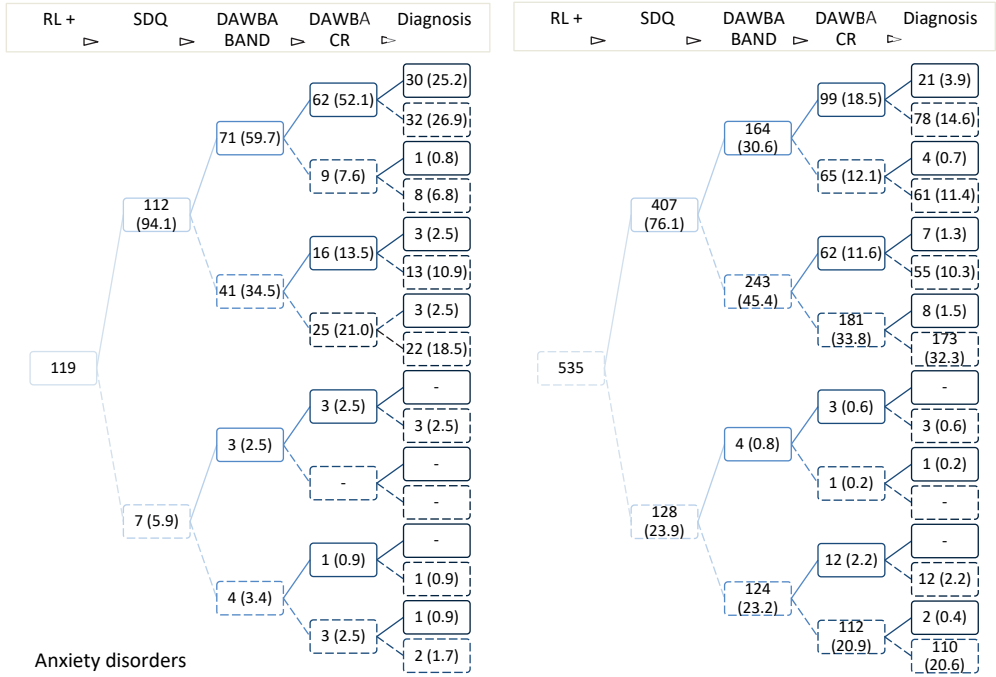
RL + ▻ SDQ ▻ DAWBA BAND ▻ DAWBA CR ▻ Diagnosis

119
112 (94.1)
71 (59.7)
62 (52.1)
30 (25.2)
32 (26.9)
9 (7.6)
1 (0.8)
8 (6.8)
41 (34.5)
16 (13.5)
3 (2.5)
13 (10.9)
25 (21.0)
3 (2.5)
22 (18.5)
7 (5.9)
3 (2.5)
3 (2.5)
-
3 (2.5)
-
-
-
4 (3.4)
1 (0.9)
-
1 (0.9)
3 (2.5)
1 (0.9)
2 (1.7)

Anxiety disorders

RL + ▻ SDQ ▻ DAWBA BAND ▻ DAWBA CR ▻ Diagnosis

535
407 (76.1)
164 (30.6)
99 (18.5)
21 (3.9)
78 (14.6)
65 (12.1)
4 (0.7)
61 (11.4)
243 (45.4)
62 (11.6)
7 (1.3)
55 (10.3)
181 (33.8)
8 (1.5)
173 (32.3)
128 (23.9)
4 (0.8)
3 (0.6)
-
3 (0.6)
1 (0.2)
1 (0.2)
-
124 (23.2)
12 (2.2)
-
12 (2.2)
112 (20.9)
2 (0.4)
110 (20.6)